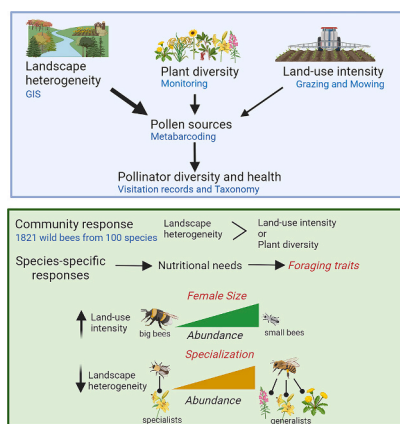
Landscape heterogeneity
GIS

Plant diversity
Monitoring

Land-use intensity
Grazing and Mowing

Pollen sources
Metabarcoding

Pollinator diversity and health
Visitation records and Taxonomy

Community response
1821 wild bees from 100 species

Landscape heterogeneity > Land-use intensity or Plant diversity

Species-specific responses → Nutritional needs → Foraging traits

Female Size

Land-use intensity

big bees

Abundance

small bees

Specialization

Landscape heterogeneity

Abundance

specialists

generalists